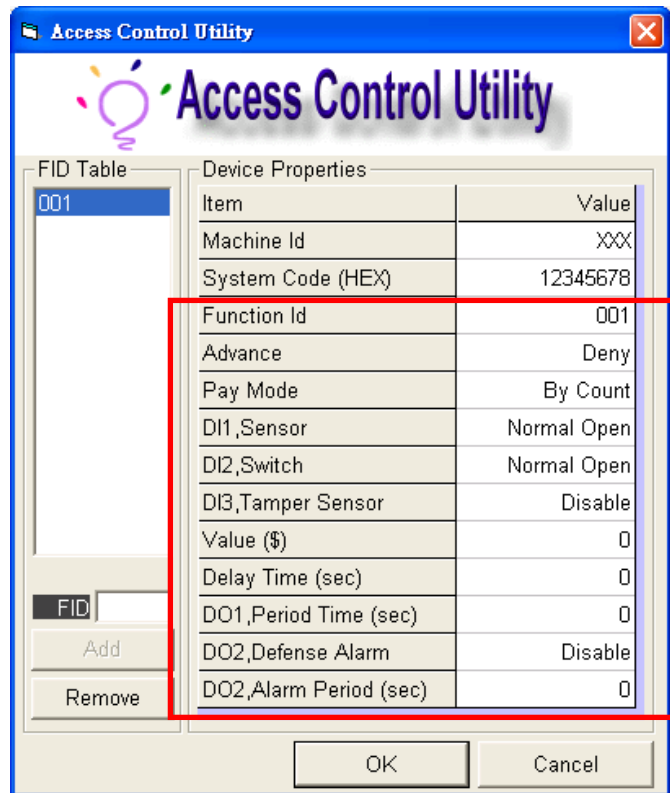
Access Control Utility

Access Control Utility

FID Table

001

FID

Add

Remove

Device Properties

| Item | Value |
|---|---|
| Machine Id | XXX |
| System Code (HEX) | 12345678 |
| Function Id | 001 |
| Advance | Deny |
| Pay Mode | By Count |
| DI1,Sensor | Normal Open |
| DI2,Switch | Normal Open |
| DI3,Tamper Sensor | Disable |
| Value ($) | 0 |
| Delay Time (sec) | 0 |
| DO1,Period Time (sec) | 0 |
| DO2,Defense Alarm | Disable |
| DO2,Alarm Period (sec) | 0 |

OK

Cancel